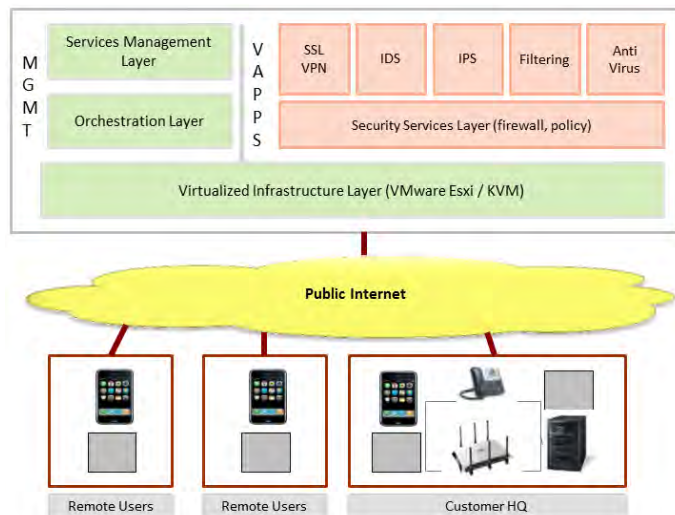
M
G
M
T

Services Management Layer

Orchestration Layer

V
A
P
P
S

SSL VPN

IDS

IPS

Filtering

Anti Virus

Security Services Layer (firewall, policy)

Virtualized Infrastructure Layer (VMware Esxi / KVM)

Public Internet

Remote Users

Remote Users

Customer HQ